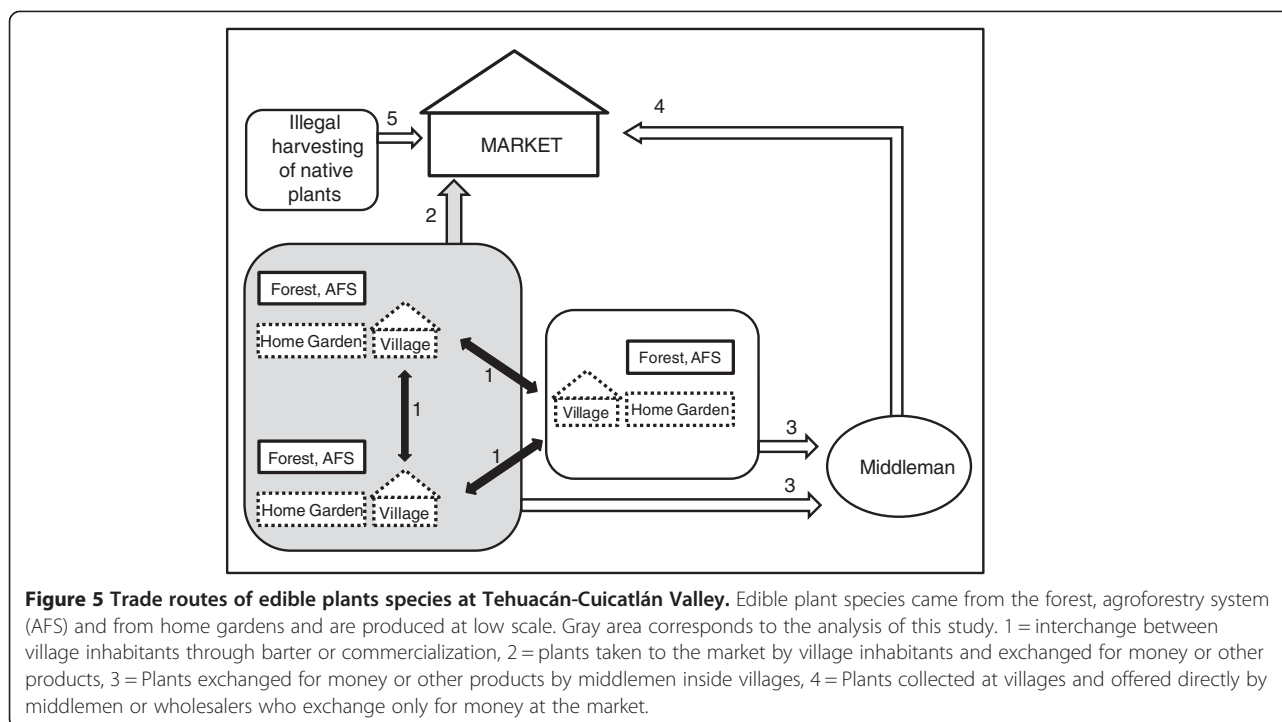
Illegal harvesting of native plants

5

MARKET

4

2

Forest, AFS

Home Garden

Village

1

1

Forest, AFS

Village

Home Garden

1

Forest, AFS

Home Garden

Village

3

3

Middleman

**Figure 5 Trade routes of edible plants species at Tehuacán-Cuicatlán Valley.** Edible plant species came from the forest, agroforestry system (AFS) and from home gardens and are produced at low scale. Gray area corresponds to the analysis of this study. 1 = interchange between village inhabitants through barter or commercialization, 2 = plants taken to the market by village inhabitants and exchanged for money or other products, 3 = Plants exchanged for money or other products by middlemen inside villages, 4 = Plants collected at villages and offered directly by middlemen or wholesalers who exchange only for money at the market.